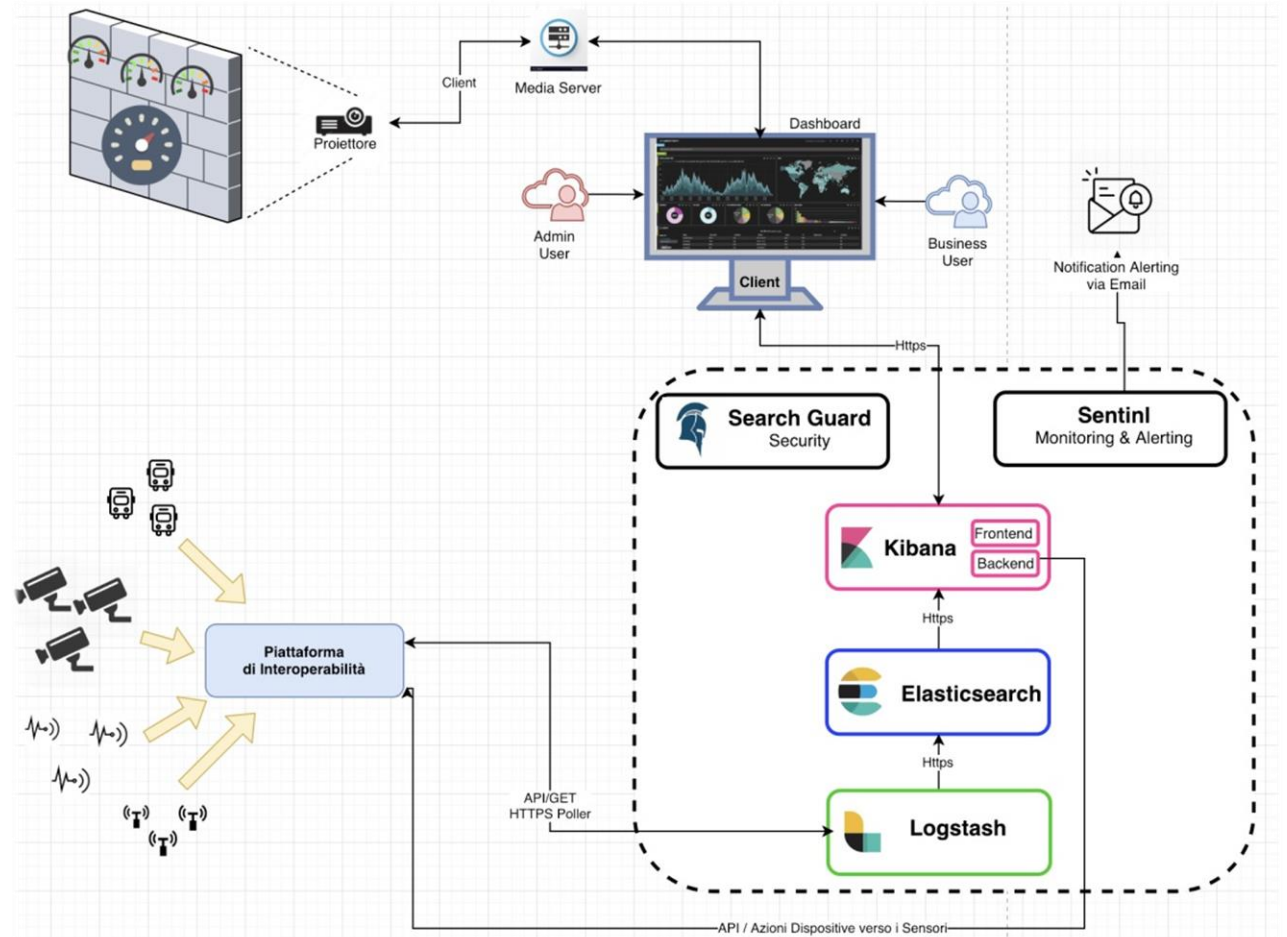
Client

Media Server

Proiettore

Dashboard

Admin User

Client

Business User

Notification Alerting via Email

Https

Search Guard
Security

Sentinl
Monitoring & Alerting

Kibana

Frontend

Backend

Https

Elasticsearch

Https

Logstash

Piattaforma di Interoperabilità

API/GET HTTPS Poller

API / Azioni Dispositive verso i Sensori